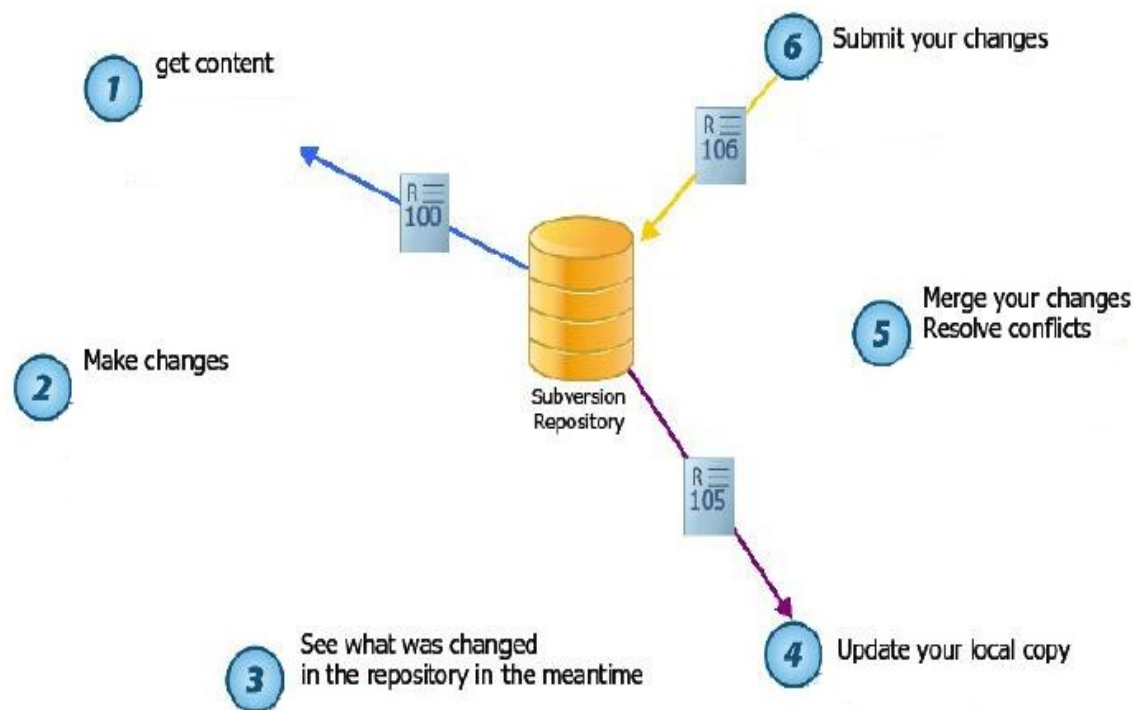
1 get content

6 Submit your changes

R 106

R 100

Subversion Repository

5 Merge your changes
Resolve conflicts

2 Make changes

R 105

3 See what was changed
in the repository in the meantime

4 Update your local copy